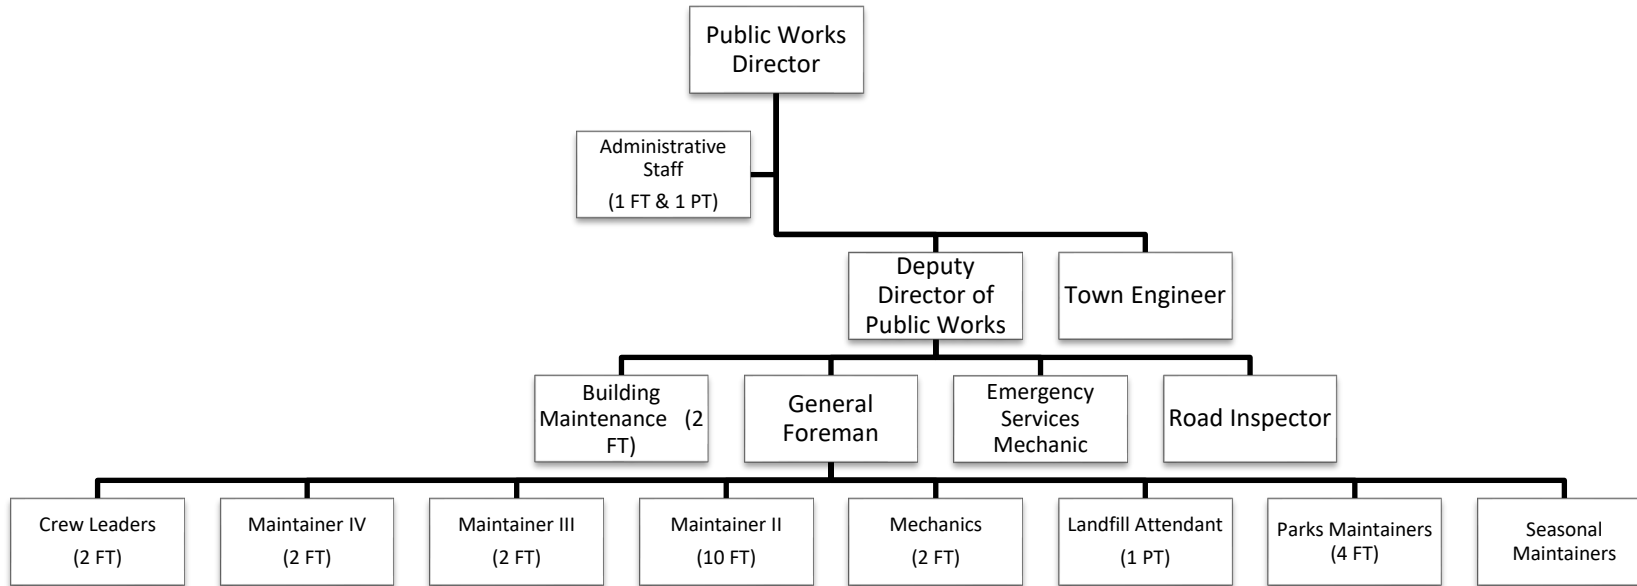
Public Works Director

Administrative Staff

(1 FT & 1 PT)

Deputy Director of Public Works

Town Engineer

Building Maintenance (2 FT)

General Foreman

Emergency Services Mechanic

Road Inspector

Crew Leaders (2 FT)

Maintainer IV (2 FT)

Maintainer III (2 FT)

Maintainer II (10 FT)

Mechanics (2 FT)

Landfill Attendant (1 PT)

Parks Maintainers (4 FT)

Seasonal Maintainers